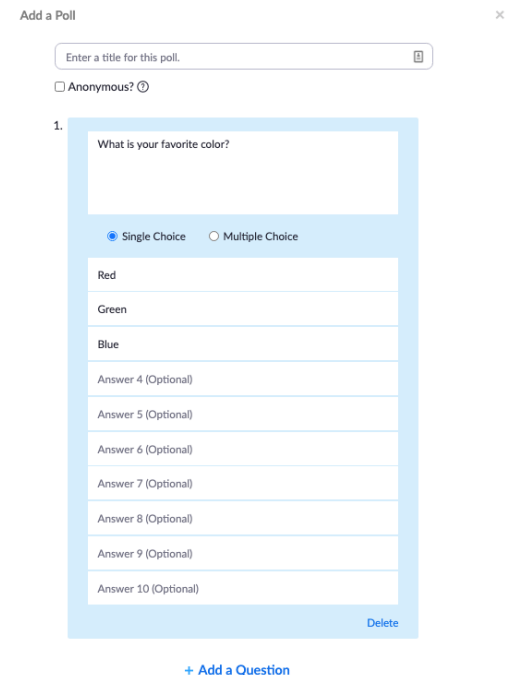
Add a Poll

×

Enter a title for this poll.

Anonymous? ⓘ

1.

What is your favorite color?

Single Choice

Multiple Choice

Red

Green

Blue

Answer 4 (Optional)

Answer 5 (Optional)

Answer 6 (Optional)

Answer 7 (Optional)

Answer 8 (Optional)

Answer 9 (Optional)

Answer 10 (Optional)

Delete

+ Add a Question